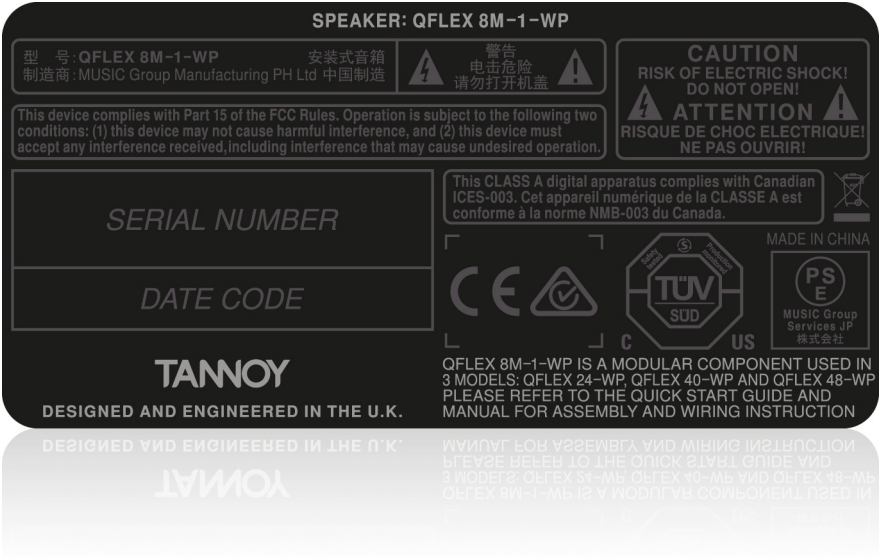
SPEAKER: QFLEX 8M-1-WP

型　号: QFLEX 8M-1-WP　安装式音箱
制造商: MUSIC Group Manufacturing PH Ltd　中国制造

警告
电击危险
请勿打开机盖

CAUTION
RISK OF ELECTRIC SHOCK!
DO NOT OPEN!
ATTENTION
RISQUE DE CHOC ELECTRIQUE!
NE PAS OUVRIR!

This device complies with Part 15 of the FCC Rules. Operation is subject to the following two conditions: (1) this device may not cause harmful interference, and (2) this device must accept any interference received,including interference that may cause undesired operation.

SERIAL NUMBER

DATE CODE

This CLASS A digital apparatus complies with Canadian ICES-003. Cet appareil numérique de la CLASSE A est conforme à la norme NMB-003 du Canada.

MADE IN CHINA

CE

Safety tested　Production monitored
TÜV SÜD
C　US

PS E
MUSIC Group Services JP
株式会社

TANNOY
DESIGNED AND ENGINEERED IN THE U.K.

QFLEX 8M-1-WP IS A MODULAR COMPONENT USED IN 3 MODELS: QFLEX 24-WP, QFLEX 40-WP AND QFLEX 48-WP PLEASE REFER TO THE QUICK START GUIDE AND MANUAL FOR ASSEMBLY AND WIRING INSTRUCTION